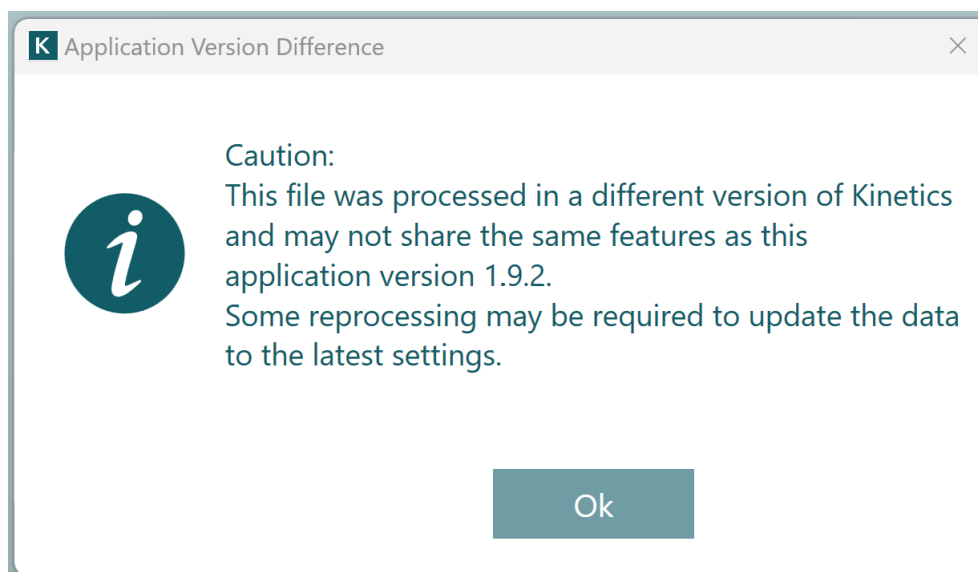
K Application Version Difference ×

Caution:
This file was processed in a different version of Kinetics and may not share the same features as this application version 1.9.2.
Some reprocessing may be required to update the data to the latest settings.

i

Ok